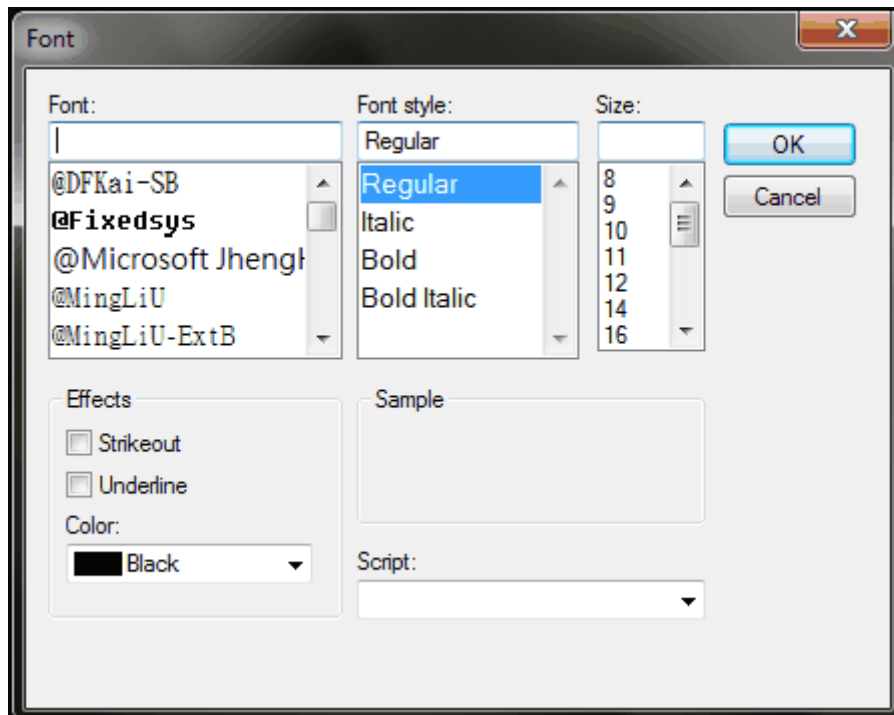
Font

Font:

@DFKai-SB
@Fixedsys
@Microsoft JhengH
@MingLiU
@MingLiU-ExtB

Font style:

Regular

Regular
Italic
Bold
Bold Italic

Size:

8
9
10
11
12
14
16

OK

Cancel

Effects

Strikeout

Underline

Color:

Black

Sample

Script: